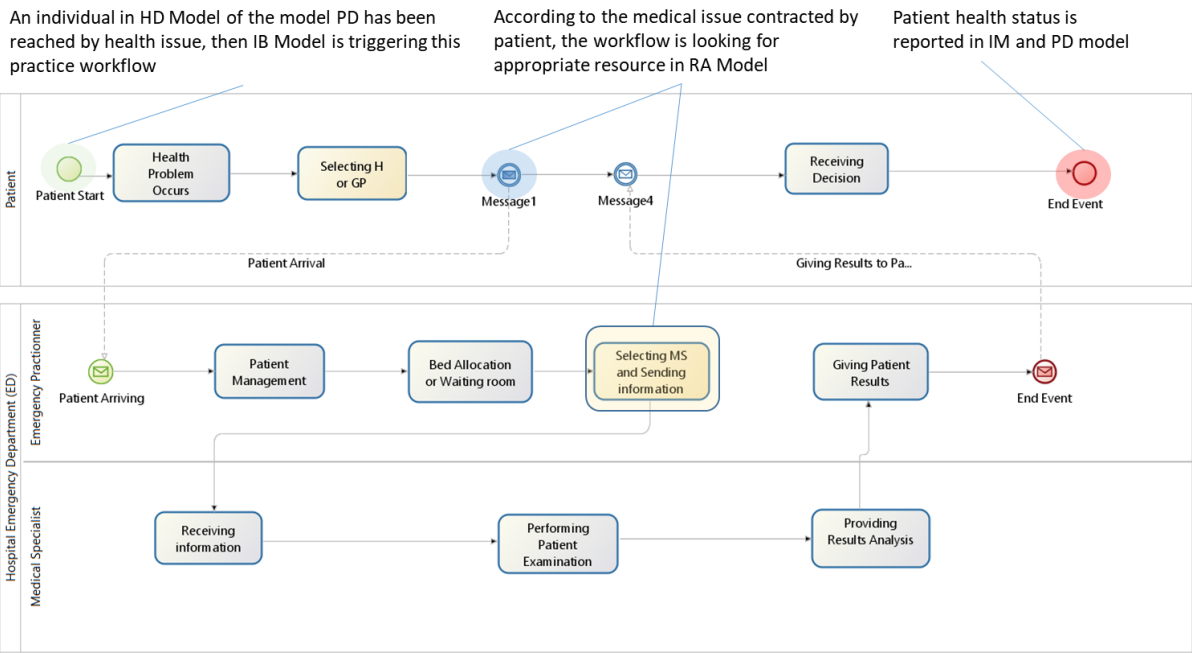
An individual in HD Model of the model PD has been reached by health issue, then IB Model is triggering this practice workflow

According to the medical issue contracted by patient, the workflow is looking for appropriate resource in RA Model

Patient health status is reported in IM and PD model

Patient

Patient Start

Health Problem Occurs

Selecting H or GP

Message1

Message4

Receiving Decision

End Event

Patient Arrival

Giving Results to Pa...

Hospital Emergency Department (ED)

Emergency Practionner

Patient Arriving

Patient Management

Bed Allocation or Waiting room

Selecting MS and Sending information

Giving Patient Results

End Event

Medical Specialist

Receiving information

Performing Patient Examination

Providing Results Analysis